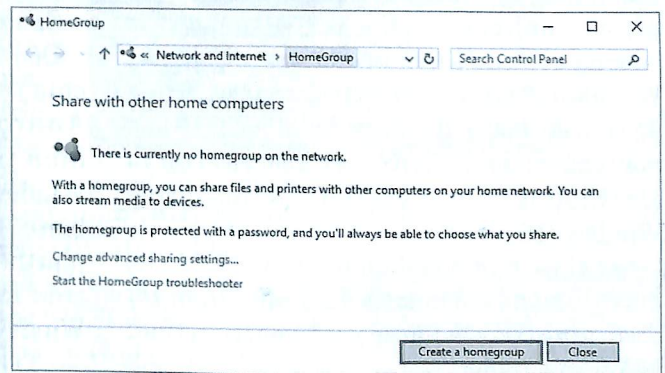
HomeGroup

« Network and Internet › HomeGroup

Search Control Panel

Share with other home computers

There is currently no homegroup on the network.

With a homegroup, you can share files and printers with other computers on your home network. You can also stream media to devices.

The homegroup is protected with a password, and you'll always be able to choose what you share.

Change advanced sharing settings...

Start the HomeGroup troubleshooter

Create a homegroup

Close